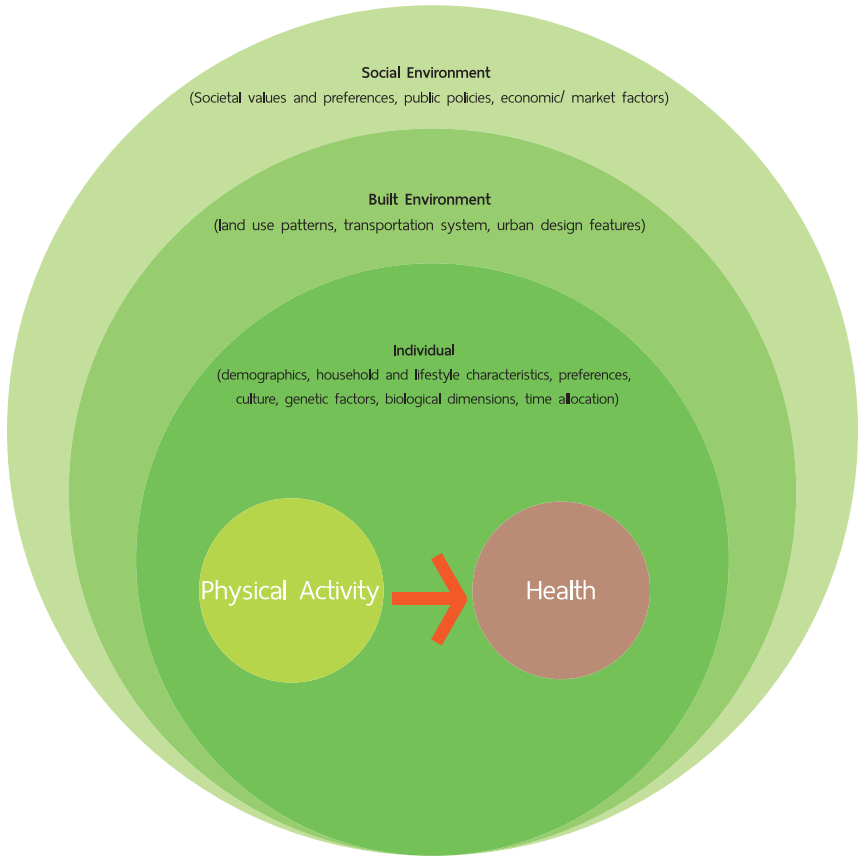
Social Environment
(Societal values and preferences, public policies, economic/ market factors)

Built Environment
(land use patterns, transportation system, urban design features)

Individual
(demographics, household and lifestyle characteristics, preferences, culture, genetic factors, biological dimensions, time allocation)

Physical Activity

Health